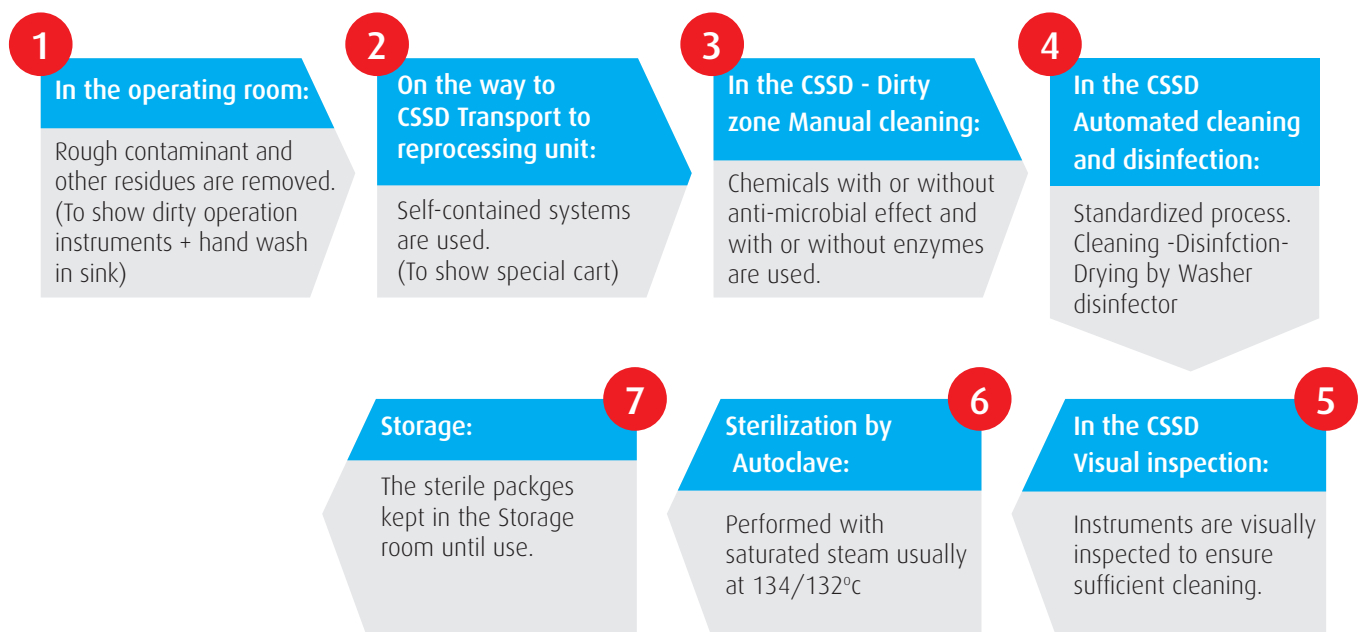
1

In the operating room:

Rough contaminant and other residues are removed. (To show dirty operation instruments + hand wash in sink)

2

On the way to CSSD Transport to reprocessing unit:

Self-contained systems are used. (To show special cart)

3

In the CSSD - Dirty zone Manual cleaning:

Chemicals with or without anti-microbial effect and with or without enzymes are used.

4

In the CSSD Automated cleaning and disinfection:

Standardized process. Cleaning -Disinfction- Drying by Washer disinfector

5

In the CSSD Visual inspection:

Instruments are visually inspected to ensure sufficient cleaning.

6

Sterilization by Autoclave:

Performed with saturated steam usually at 134/132°c

7

Storage:

The sterile packges kept in the Storage room until use.